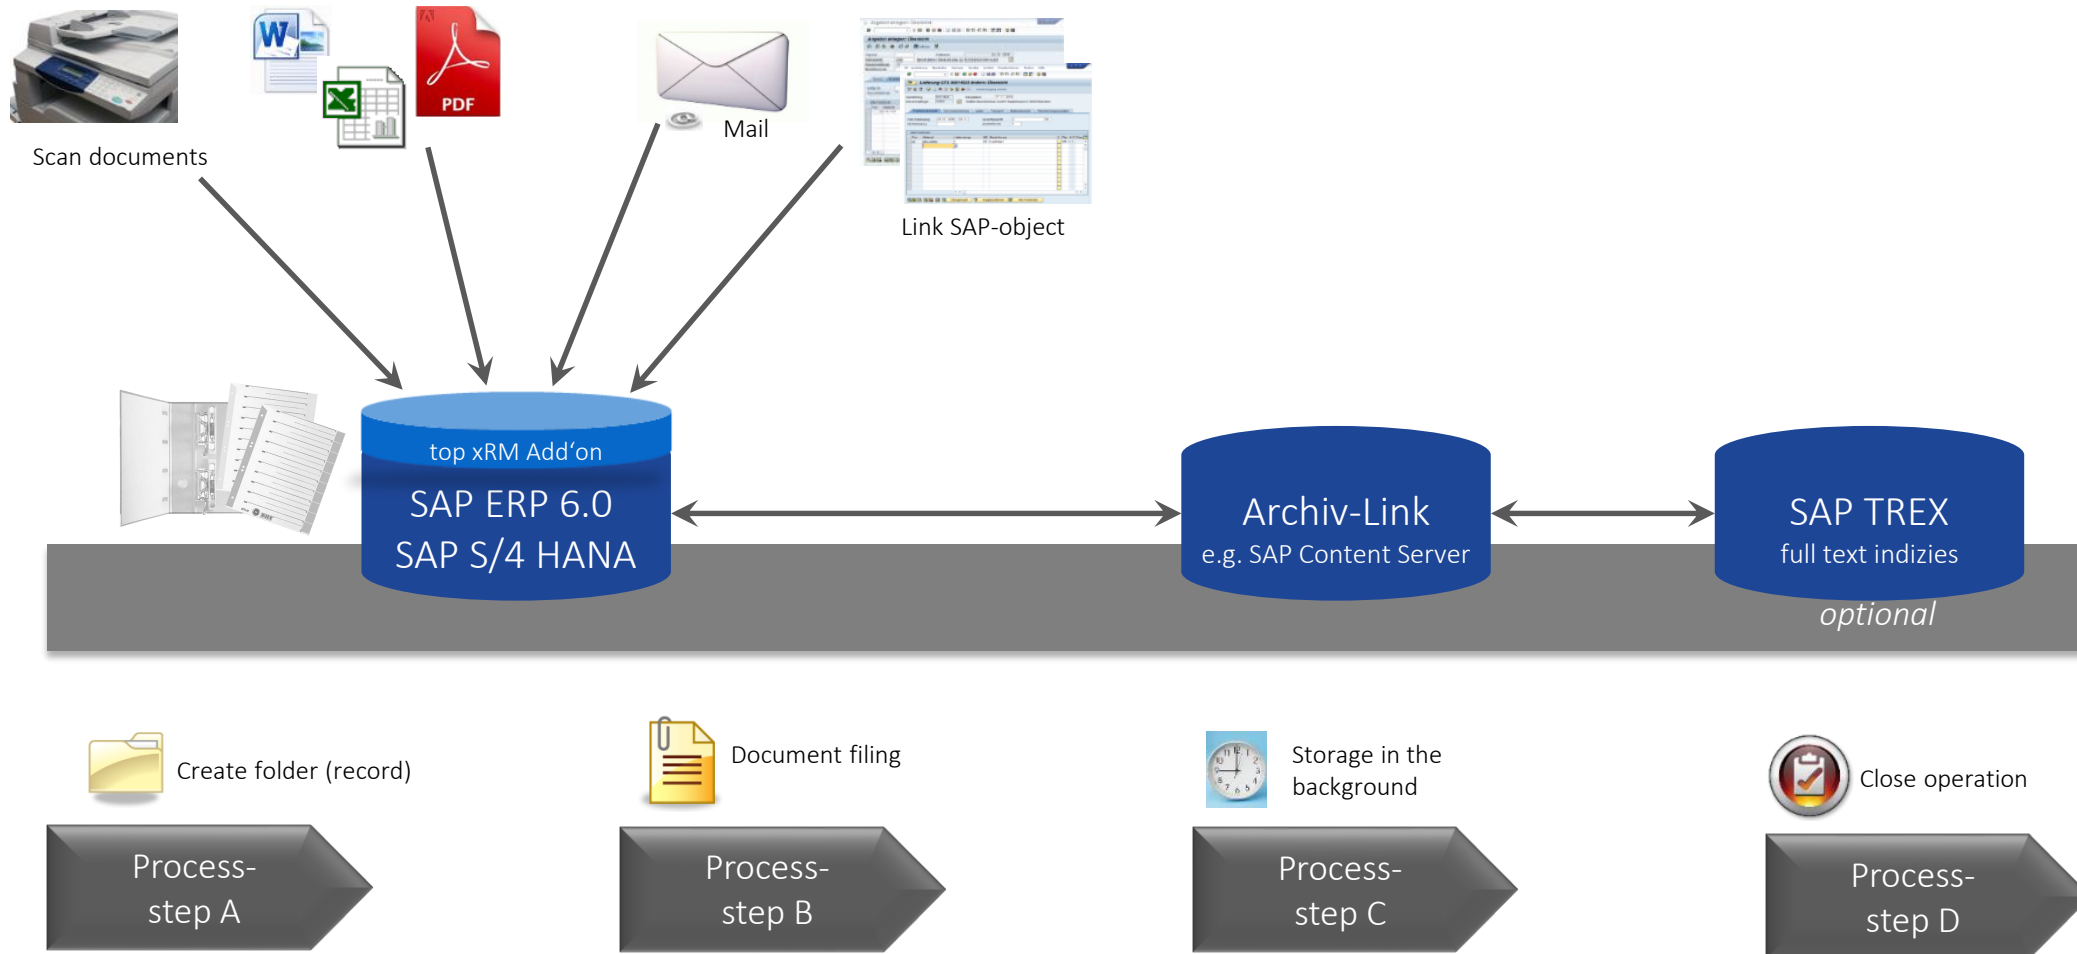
Scan documents

PDF

Mail

Link SAP-object

top xRM Add‘on
SAP ERP 6.0
SAP S/4 HANA

Archiv-Link
e.g. SAP Content Server

SAP TREX
full text indizies
optional

Create folder (record)

Document filing

Storage in the background

Close operation

Process-step A

Process-step B

Process-step C

Process-step D